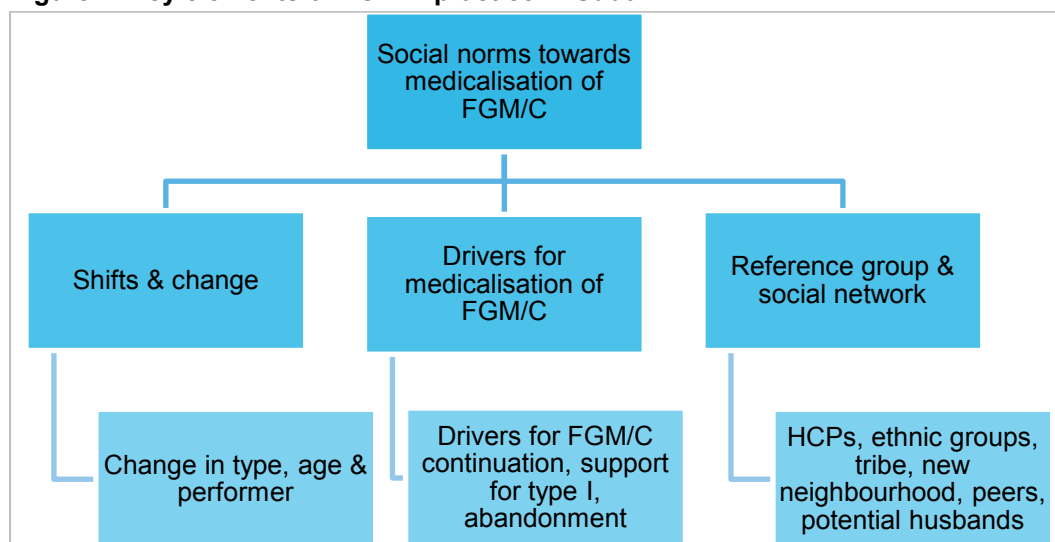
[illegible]

Social norms towards medicalisation of FGM/C

Shifts & change

Drivers for medicalisation of FGM/C

Reference group & social network

Change in type, age & performer

Drivers for FGM/C continuation, support for type I, abandonment

HCPs, ethnic groups, tribe, new neighbourhood, peers, potential husbands